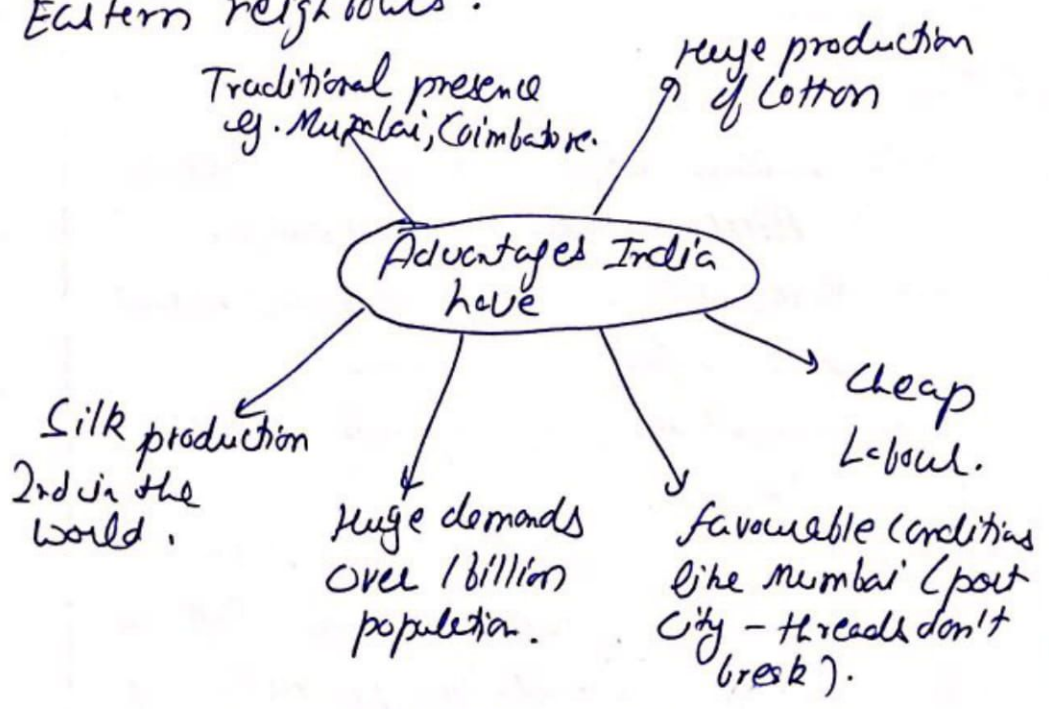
Eastern neighbours.

Traditional presence eg. Mumbai, Coimbatore.

Huge production of Cotton

Advantages India have

Silk production 2nd in the world.

Huge demands over 1 billion population.

Favourable conditions like Mumbai (port city - threads don't break).

Cheap Labour.